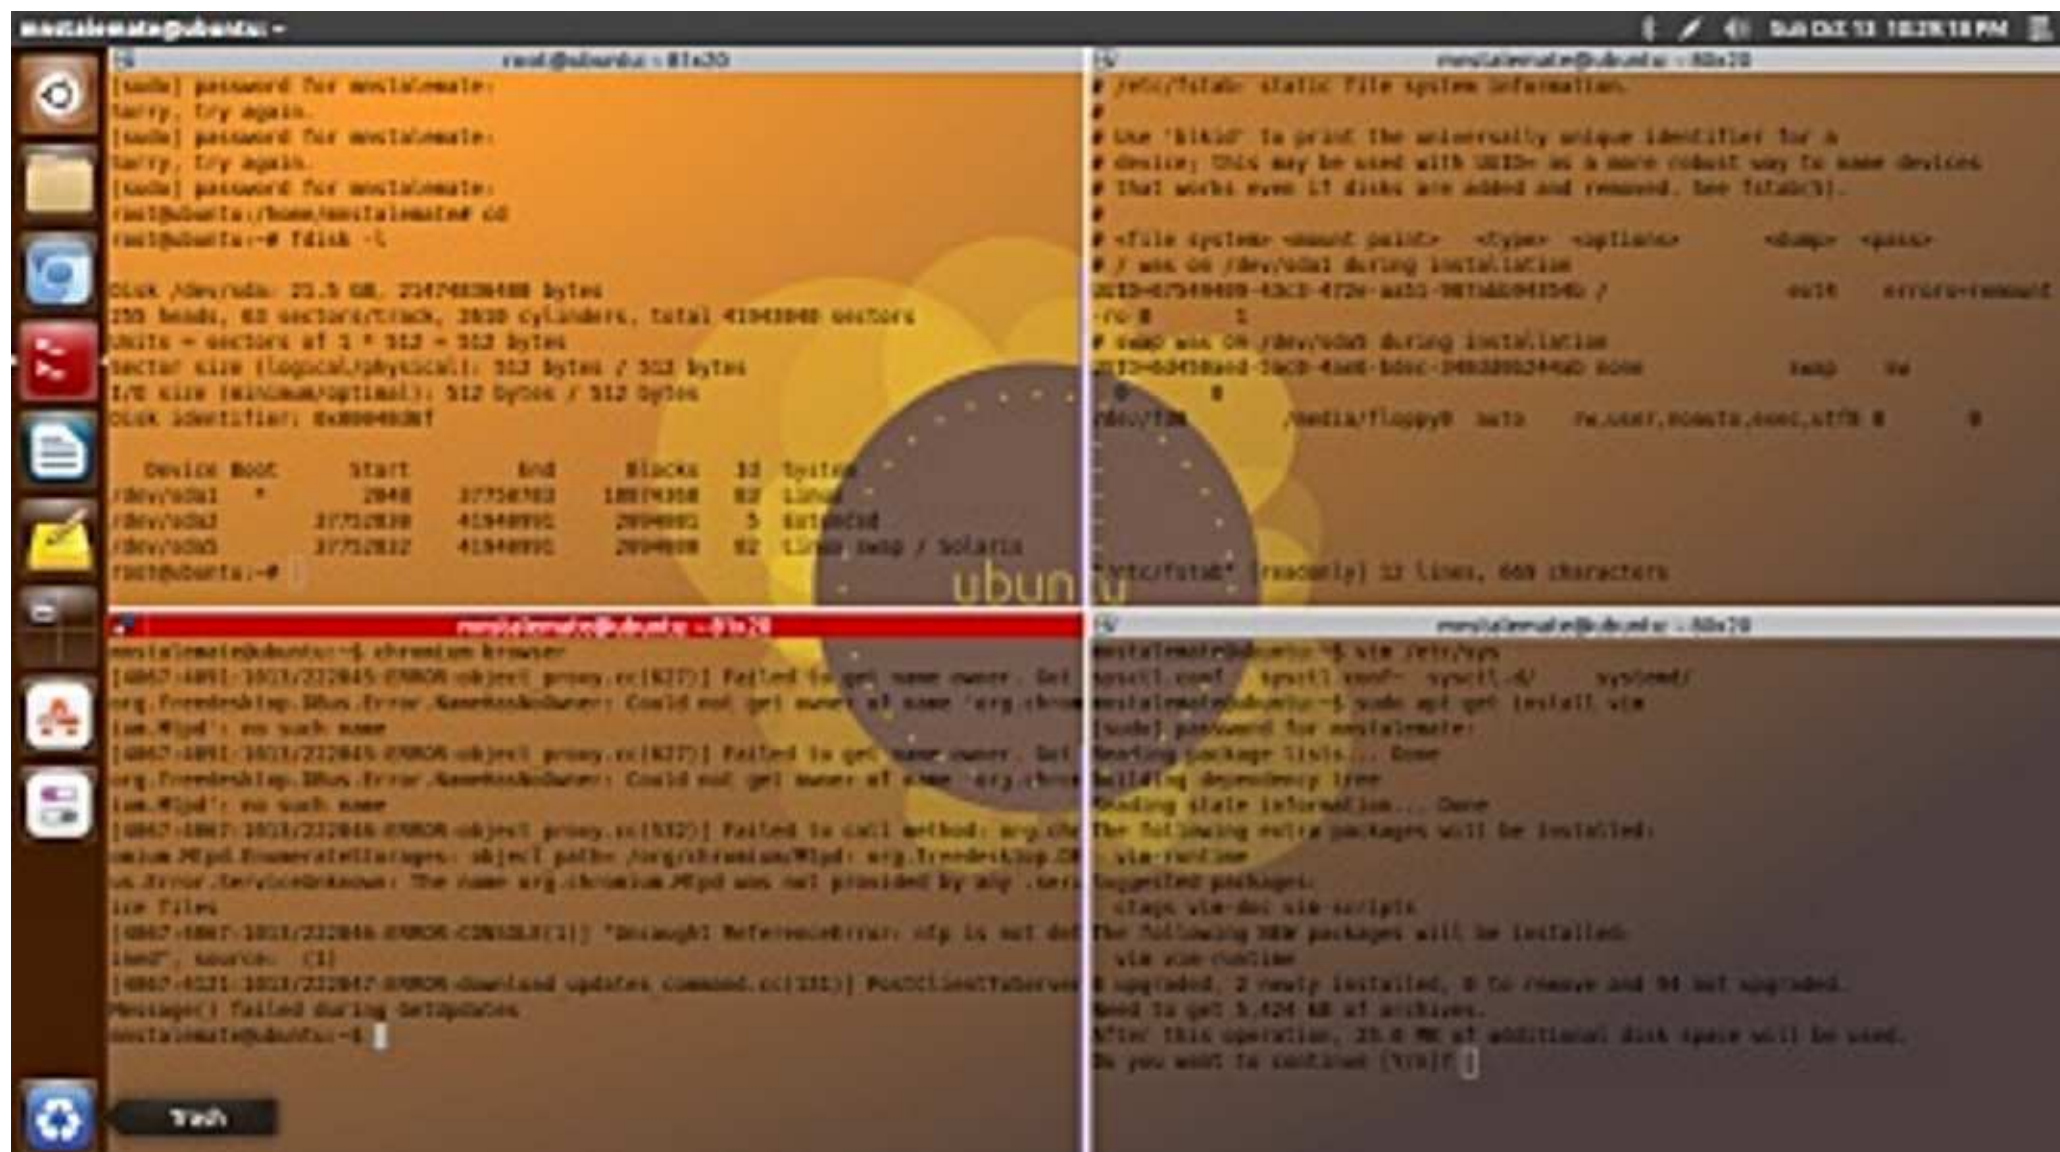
mostalemate@ubuntu ▾
Sun Oct 13 10:28:18 PM

root@ubuntu: ~ 81x20
[sudo] password for mostalemate:
Sorry, try again.
[sudo] password for mostalemate:
Sorry, try again.
[sudo] password for mostalemate:
root@ubuntu:/home/mostalemate# cd
root@ubuntu:~# fdisk -l

Disk /dev/sda: 21.5 GB, 21474836480 bytes
255 heads, 63 sectors/track, 2610 cylinders, total 41943040 sectors
Units = sectors of 1 * 512 = 512 bytes
Sector size (logical/physical): 512 bytes / 512 bytes
I/O size (minimum/optimal): 512 bytes / 512 bytes
Disk identifier: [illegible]

Device Boot Start End Blocks Id System
/dev/sda1 * 2048 37750783 18874368 83 Linux
/dev/sda2 37752830 41940991 2094081 5 Extended
/dev/sda5 37752832 41940991 2094080 82 Linux swap / Solaris
root@ubuntu:~#

mostalemate@ubuntu: ~ 80x20
# /etc/fstab: static file system information.
#
# Use 'blkid' to print the universally unique identifier for a
# device; this may be used with UUID= as a more robust way to name devices
# that works even if disks are added and removed. See fstab(5).
#
# <file system> <mount point> <type> <options> <dump> <pass>
# / was on /dev/sda1 during installation
UUID=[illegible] / ext4 errors=remount-ro 0 1
# swap was on /dev/sda5 during installation
UUID=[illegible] none swap sw 0 0
/dev/fd0 /media/floppy0 auto rw,user,noauto,exec,utf8 0 0

"/etc/fstab" [readonly] 12 lines, 669 characters

mostalemate@ubuntu: ~ 81x20
mostalemate@ubuntu:~$ chromium-browser
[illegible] ERROR:object_proxy.cc(527)] Failed to get name owner. Got org.freedesktop.DBus.Error.NameHasNoOwner: Could not get owner of name 'org.chromium.Mtpd': no such name
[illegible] ERROR:object_proxy.cc(527)] Failed to get name owner. Got org.freedesktop.DBus.Error.NameHasNoOwner: Could not get owner of name 'org.chromium.Mtpd': no such name
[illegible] ERROR:object_proxy.cc(532)] Failed to call method: org.chromium.Mtpd.EnumerateStorages: object_path= /org/chromium/Mtpd: org.freedesktop.DBus.Error.ServiceUnknown: The name org.chromium.Mtpd was not provided by any .service files
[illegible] ERROR:CONSOLE(1)] "Uncaught ReferenceError: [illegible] is not defined", source: (1)
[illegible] ERROR:download_updates_command.cc(231)] PostClientToServerMessage() failed during GetUpdates
mostalemate@ubuntu:~$

mostalemate@ubuntu: ~ 80x20
mostalemate@ubuntu:~$ vim /etc/sys
sysctl.conf sysctl.conf~ sysctl.d/ systemd/
mostalemate@ubuntu:~$ sudo apt-get install vim
[sudo] password for mostalemate:
Reading package lists... Done
Building dependency tree
Reading state information... Done
The following extra packages will be installed:
vim-runtime
Suggested packages:
ctags vim-doc vim-scripts
The following NEW packages will be installed:
vim vim-runtime
0 upgraded, 2 newly installed, 0 to remove and 94 not upgraded.
Need to get 5,424 kB of archives.
After this operation, 25.0 MB of additional disk space will be used.
Do you want to continue [Y/n]?

ubuntu
Trash